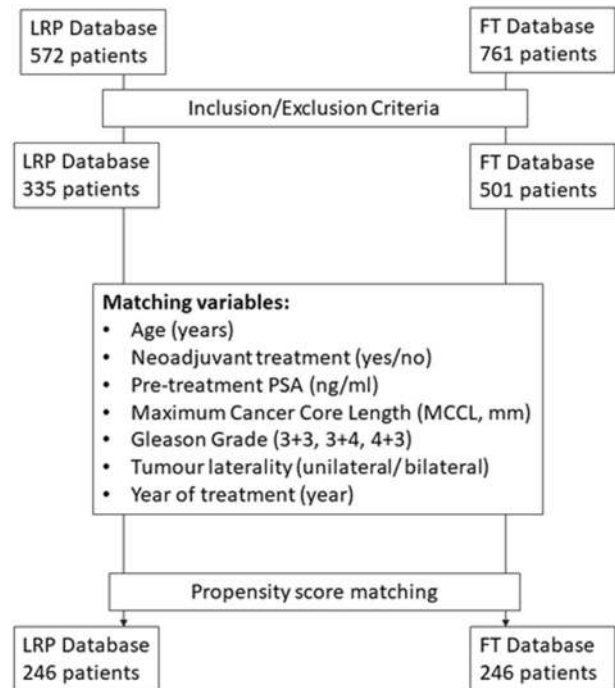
LRP Database
572 patients

FT Database
761 patients

Inclusion/Exclusion Criteria

LRP Database
335 patients

FT Database
501 patients

**Matching variables:**
• Age (years)
• Neoadjuvant treatment (yes/no)
• Pre-treatment PSA (ng/ml)
• Maximum Cancer Core Length (MCCL, mm)
• Gleason Grade (3+3, 3+4, 4+3)
• Tumour laterality (unilateral/ bilateral)
• Year of treatment (year)

Propensity score matching

LRP Database
246 patients

FT Database
246 patients